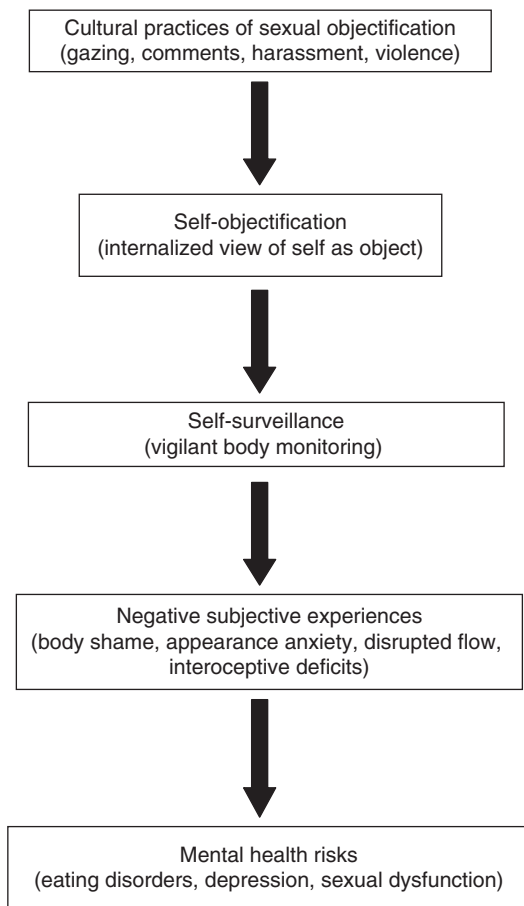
Cultural practices of sexual objectification
(gazing, comments, harassment, violence)

Self-objectification
(internalized view of self as object)

Self-surveillance
(vigilant body monitoring)

Negative subjective experiences
(body shame, appearance anxiety, disrupted flow, interoceptive deficits)

Mental health risks
(eating disorders, depression, sexual dysfunction)